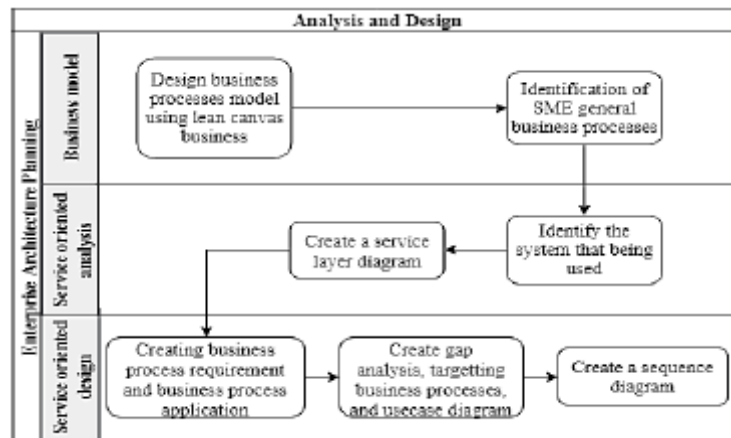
Analysis and Design

Enterprise Architecture Planning

Business model

Design business processes model using lean canvas business

Identification of SME general business processes

Service oriented analysis

Identify the system that being used

Create a service layer diagram

Service oriented design

Creating business process requirement and business process application

Create gap analysis, targetting business processes, and usecase diagram

Create a sequence diagram